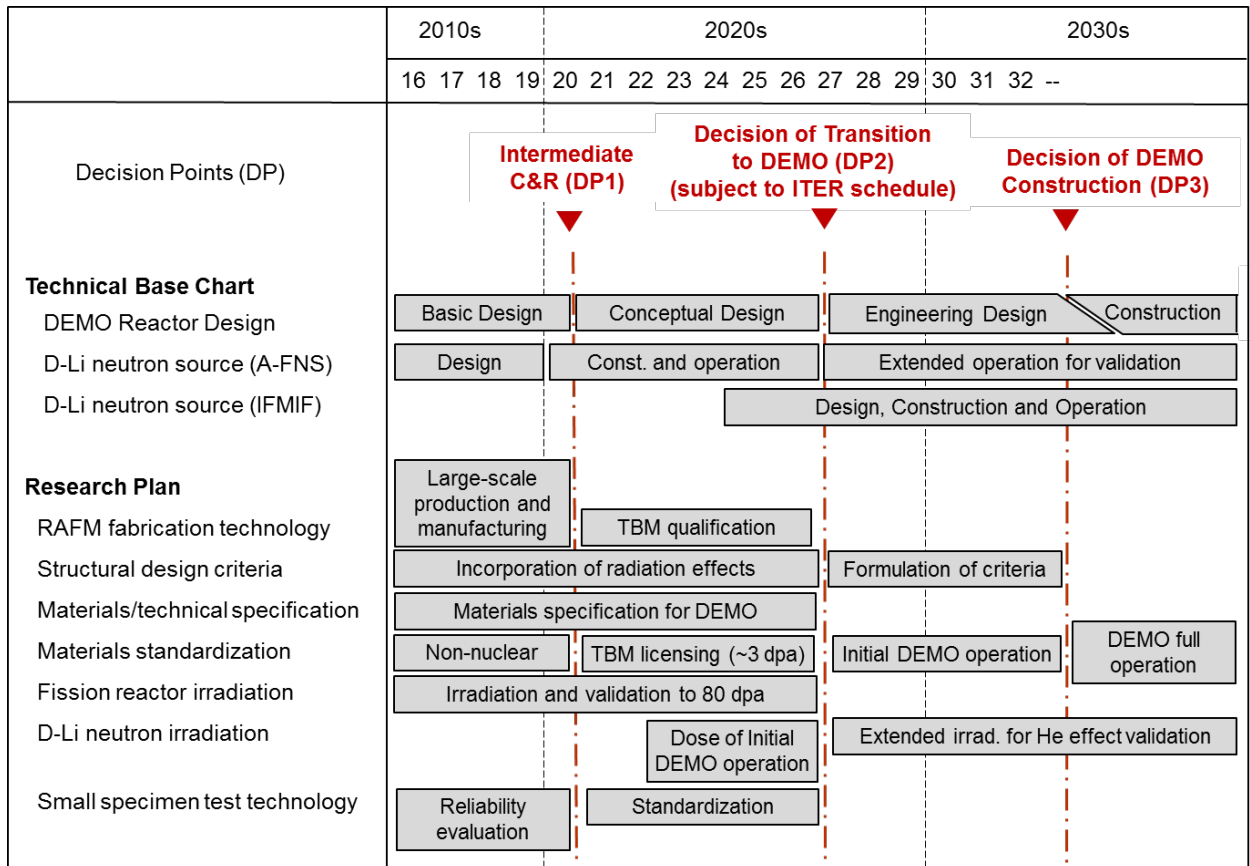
| | 2010s | 2020s | 2030s |
|---|---|---|---|
| | 16 17 18 19 | 20 21 22 23 24 25 26 27 28 29 | 30 31 32 -- |

Decision Points (DP)

Intermediate C&R (DP1)

Decision of Transition to DEMO (DP2) (subject to ITER schedule)

Decision of DEMO Construction (DP3)

Technical Base Chart

DEMO Reactor Design — Basic Design | Conceptual Design | Engineering Design | Construction

D-Li neutron source (A-FNS) — Design | Const. and operation | Extended operation for validation

D-Li neutron source (IFMIF) — Design, Construction and Operation

Research Plan

RAFM fabrication technology — Large-scale production and manufacturing | TBM qualification

Structural design criteria — Incorporation of radiation effects | Formulation of criteria

Materials/technical specification — Materials specification for DEMO

Materials standardization — Non-nuclear | TBM licensing (~3 dpa) | Initial DEMO operation | DEMO full operation

Fission reactor irradiation — Irradiation and validation to 80 dpa

D-Li neutron irradiation — Dose of Initial DEMO operation | Extended irrad. for He effect validation

Small specimen test technology — Reliability evaluation | Standardization